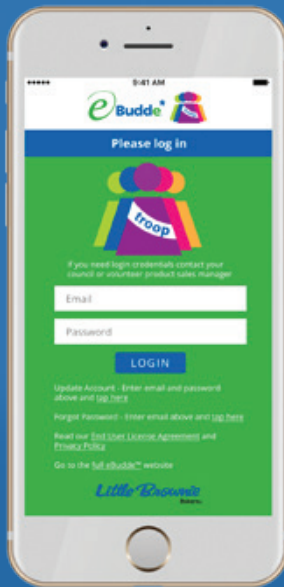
•••••
9:41 AM

eBudde

Please log in

troop

If you need login credentials contact your council or volunteer product sales manager

Email

Password

LOGIN

Update Account - Enter email and password above and tap here

Forgot Password - Enter email above and tap here

Read our End User License Agreement and Privacy Policy

Go to the full eBudde™ website

Little Brownie Bakers